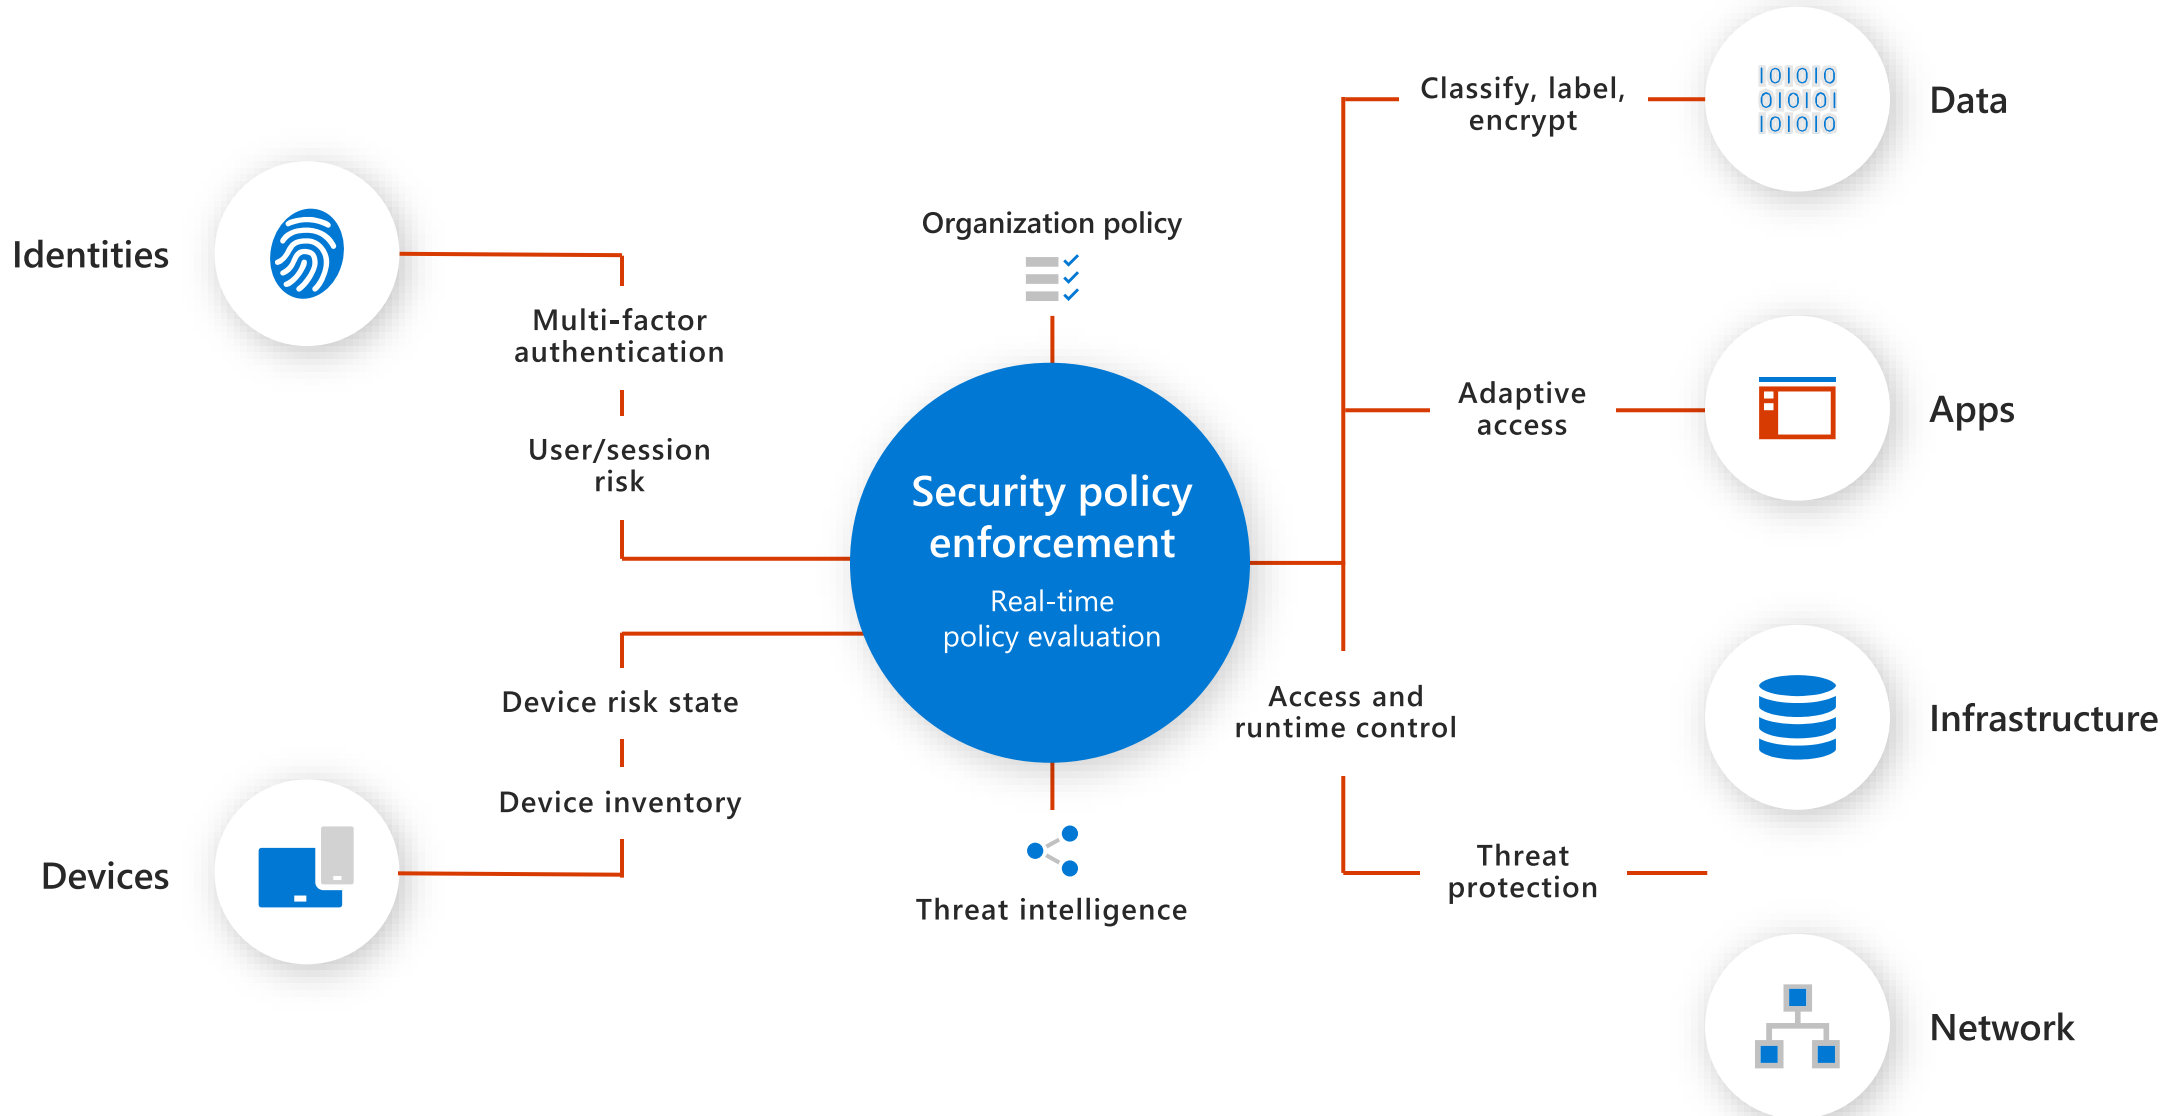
Identities

Multi-factor authentication

User/session risk

Organization policy

Security policy enforcement

Real-time policy evaluation

Device risk state

Device inventory

Devices

Threat intelligence

Classify, label, encrypt

10101
01010
10101

Data

Adaptive access

Apps

Access and runtime control

Infrastructure

Threat protection

Network